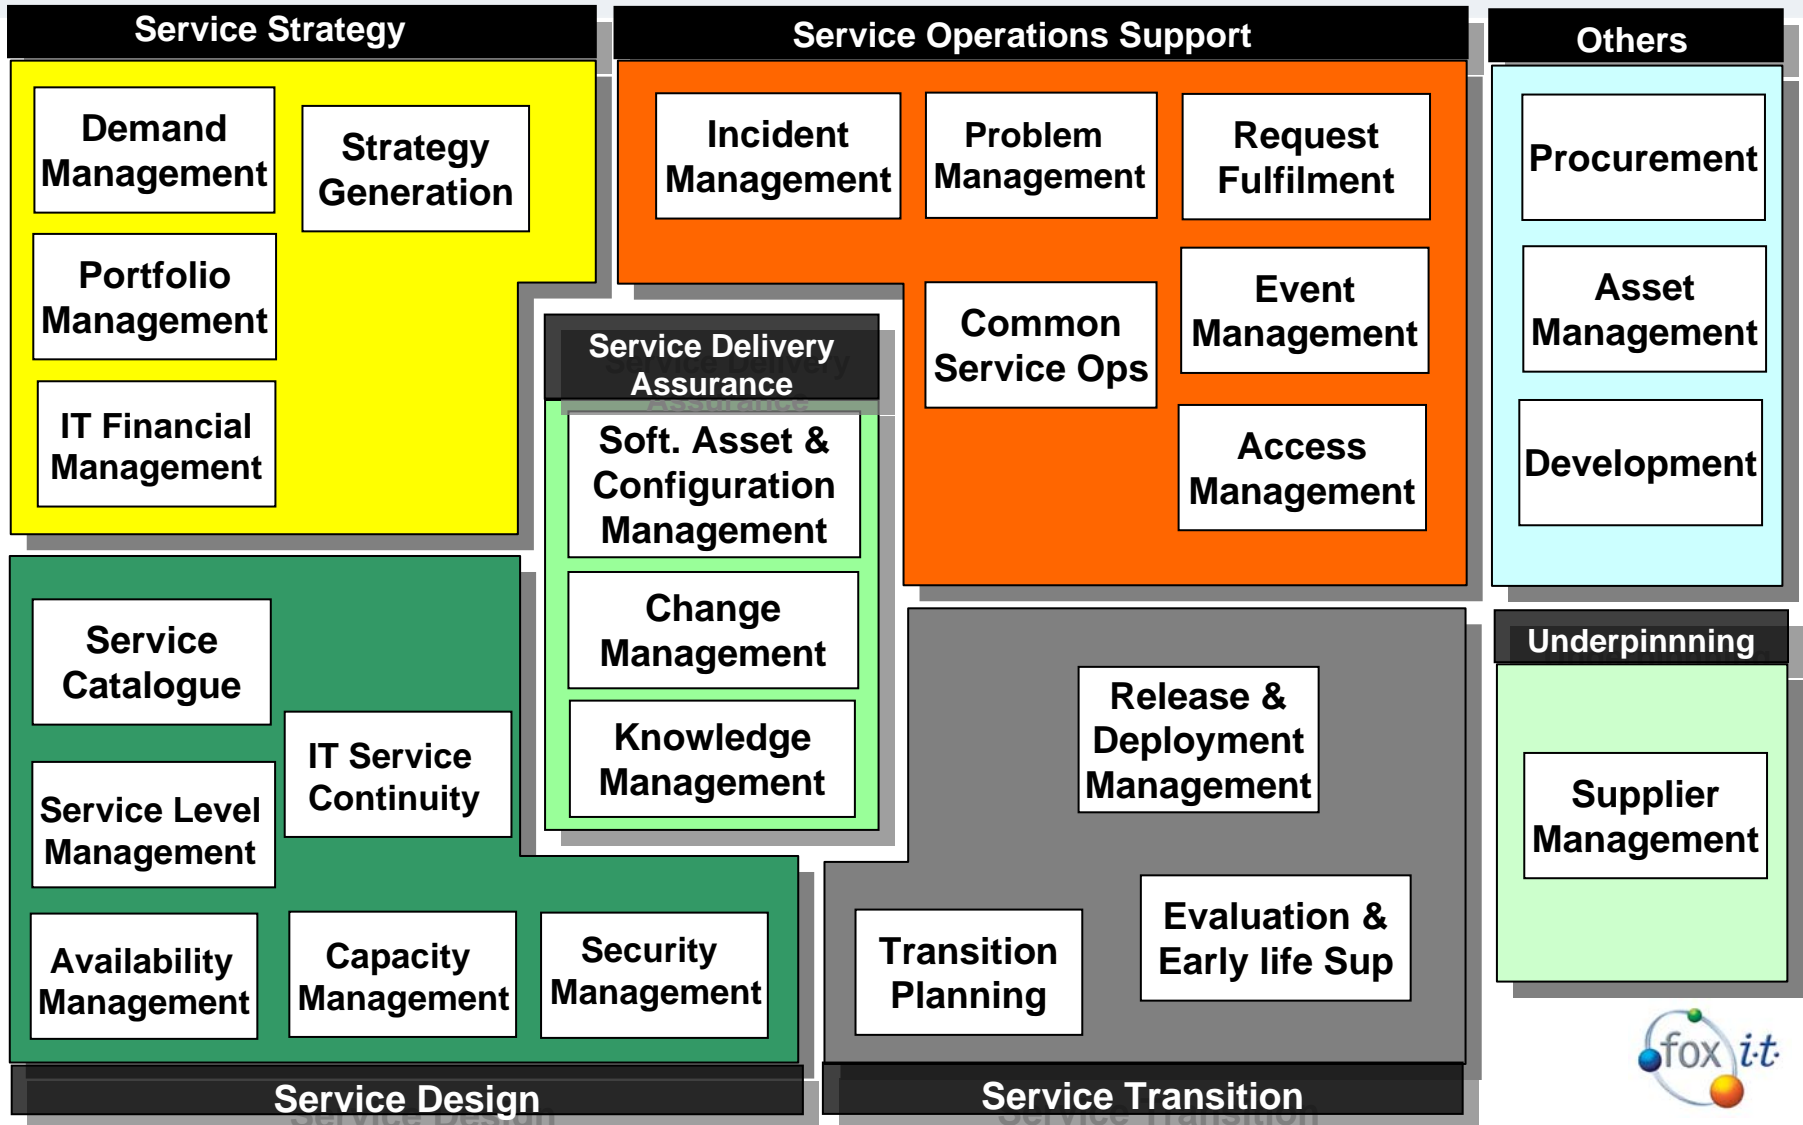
Service Strategy

Demand Management

Strategy Generation

Portfolio Management

IT Financial Management

Service Operations Support

Incident Management

Problem Management

Request Fulfilment

Event Management

Common Service Ops

Access Management

Others

Procurement

Asset Management

Development

Service Delivery Assurance

Soft. Asset & Configuration Management

Change Management

Knowledge Management

Service Catalogue

IT Service Continuity

Service Level Management

Availability Management

Capacity Management

Security Management

Service Design

Release & Deployment Management

Transition Planning

Evaluation & Early life Sup

Service Transition

Underpinnning

Supplier Management

fox it